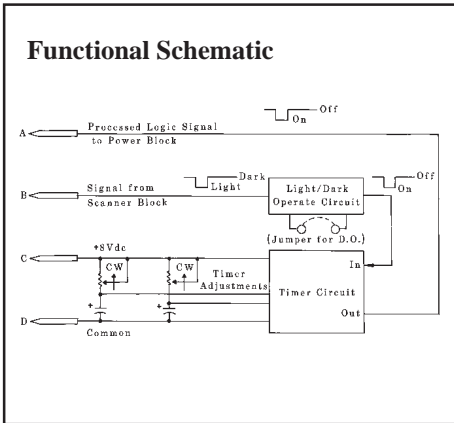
Functional Schematic

Off
On
A
Processed Logic Signal to Power Block

Dark
Light
B
Signal from Scanner Block
Light/Dark Operate Circuit
Off
On
(Jumper for D.O.)

C
+8Vdc
CW
CW
Timer Adjustments
In
Timer Circuit
Out
+
+
D
Common